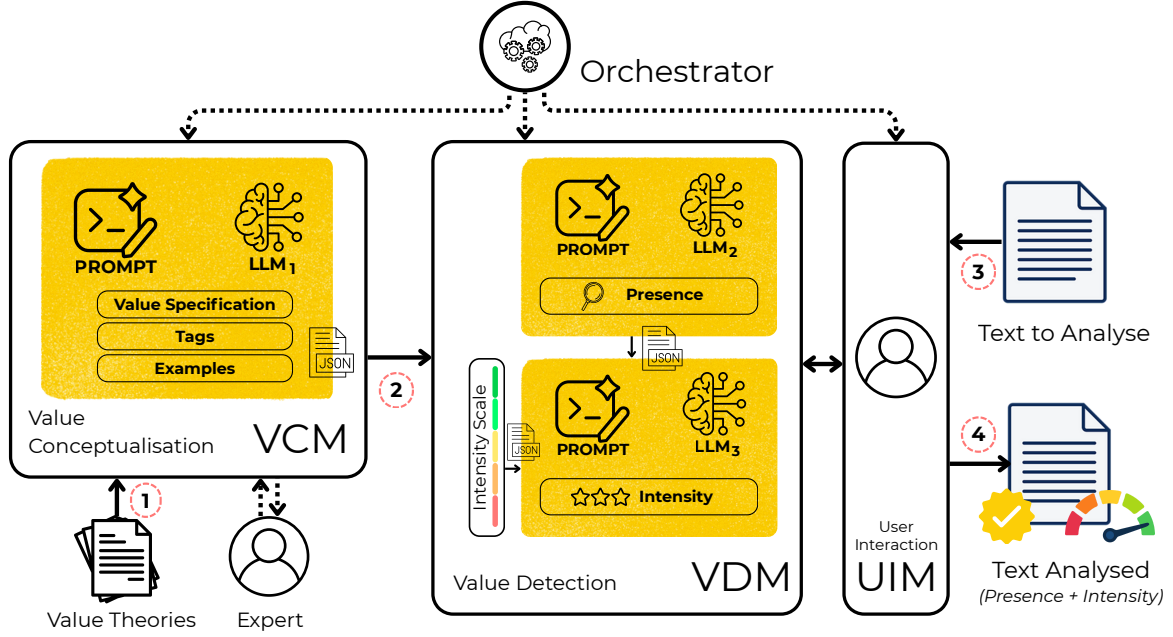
Orchestrator

PROMPT
$LLM_1$
Value Specification
Tags
Examples
JSON
Value Conceptualisation
VCM

1
Value Theories
Expert

2

PROMPT
$LLM_2$
Presence
JSON
Intensity Scale
JSON
PROMPT
$LLM_3$
Intensity
Value Detection
VDM

User Interaction
UIM

3
Text to Analyse

4
Text Analysed
(Presence + Intensity)